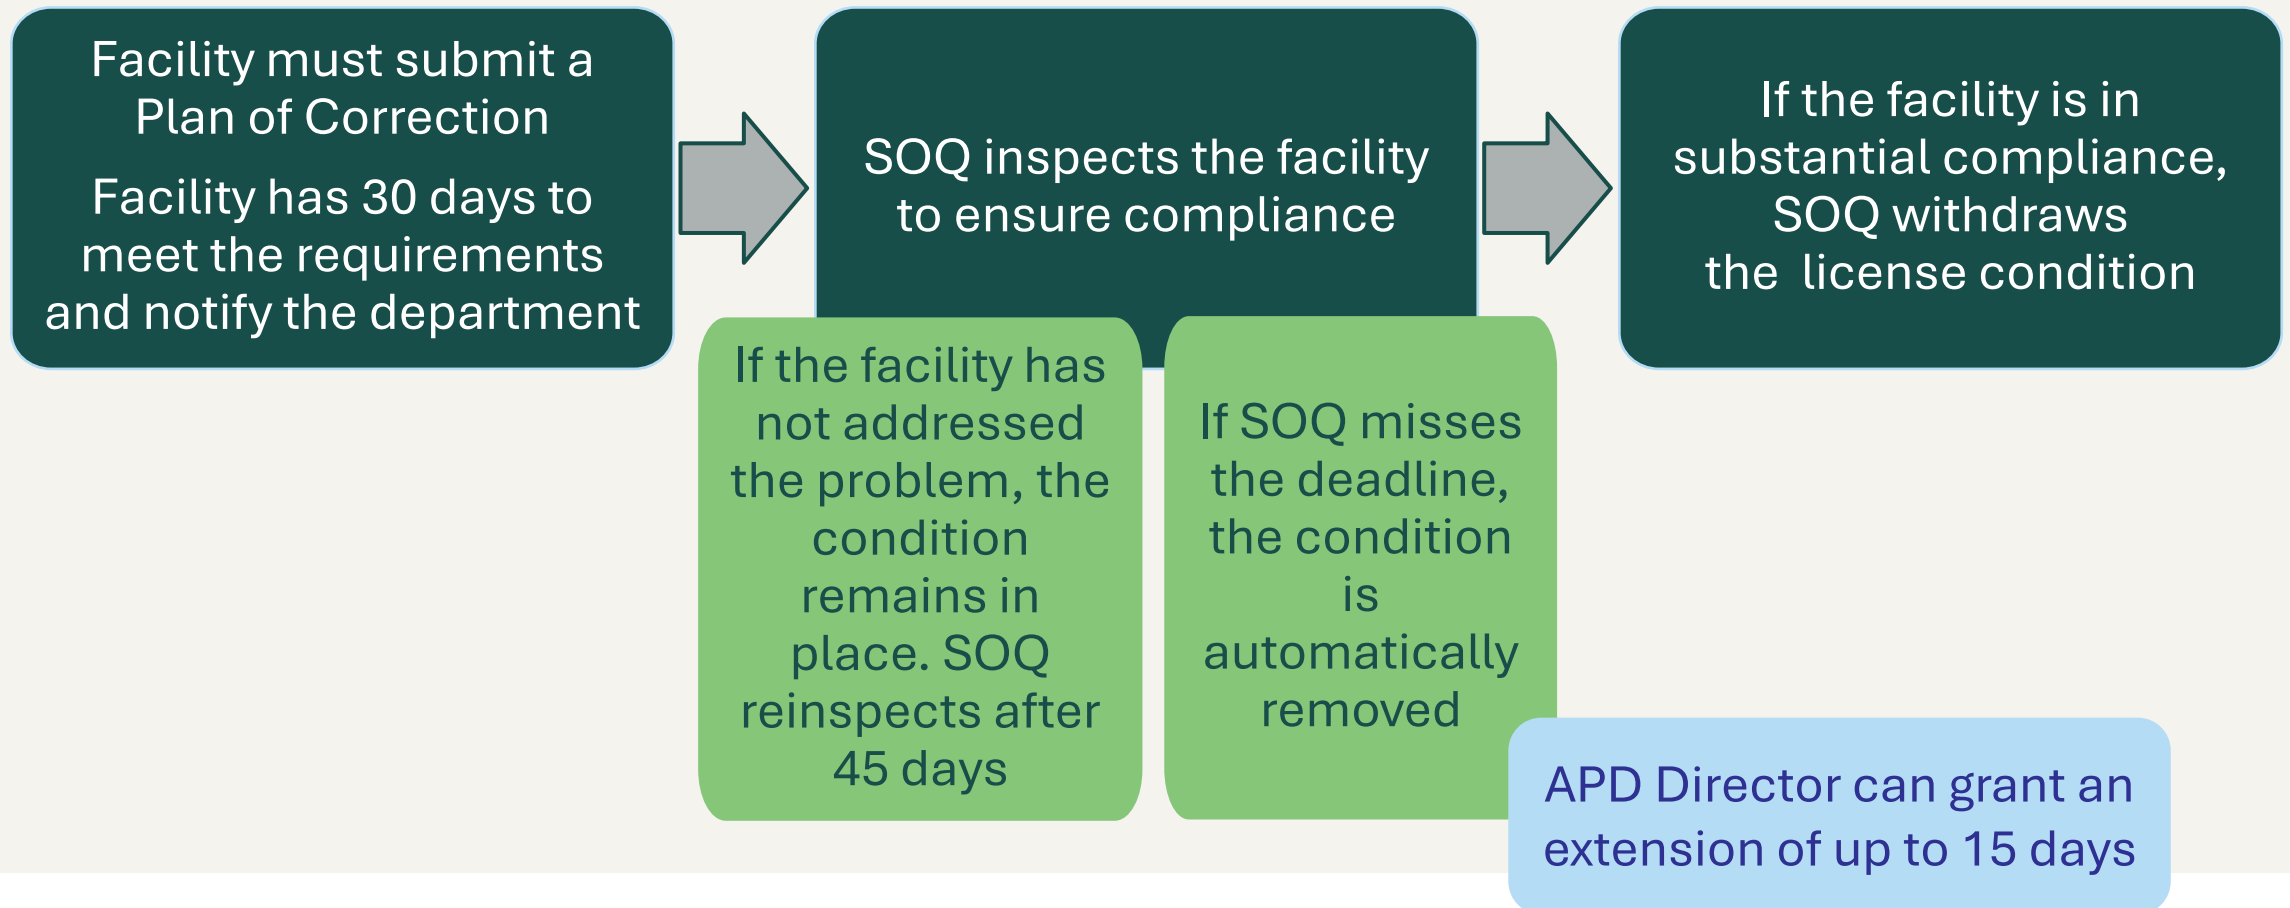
Facility must submit a Plan of Correction

Facility has 30 days to meet the requirements and notify the department

SOQ inspects the facility to ensure compliance

If the facility is in substantial compliance, SOQ withdraws the license condition

If the facility has not addressed the problem, the condition remains in place. SOQ reinspects after 45 days

If SOQ misses the deadline, the condition is automatically removed

APD Director can grant an extension of up to 15 days